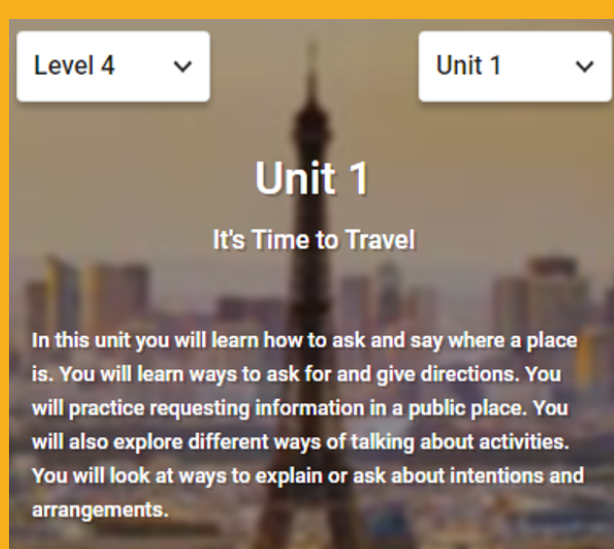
Level 4

Unit 1

Unit 1

It's Time to Travel

In this unit you will learn how to ask and say where a place is. You will learn ways to ask for and give directions. You will practice requesting information in a public place. You will also explore different ways of talking about activities. You will look at ways to explain or ask about intentions and arrangements.